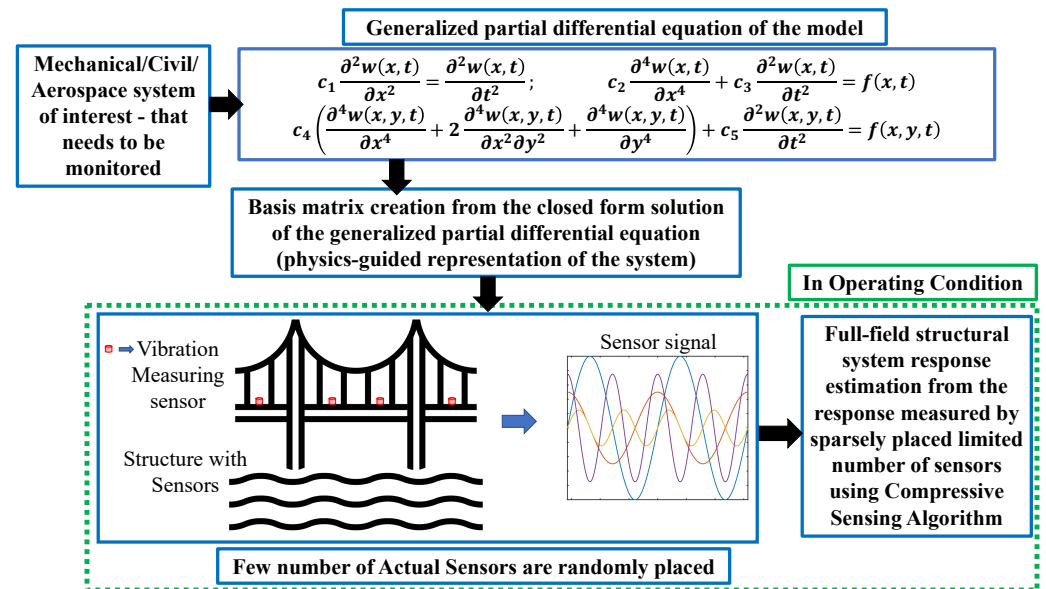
Generalized partial differential equation of the model

Mechanical/Civil/ Aerospace system of interest - that needs to be monitored

$c_1 \frac{\partial^2 w(x,t)}{\partial x^2} = \frac{\partial^2 w(x,t)}{\partial t^2}$; $c_2 \frac{\partial^4 w(x,t)}{\partial x^4} + c_3 \frac{\partial^2 w(x,t)}{\partial t^2} = f(x,t)$

$c_4 \left( \frac{\partial^4 w(x,y,t)}{\partial x^4} + 2 \frac{\partial^4 w(x,y,t)}{\partial x^2 \partial y^2} + \frac{\partial^4 w(x,y,t)}{\partial y^4} \right) + c_5 \frac{\partial^2 w(x,y,t)}{\partial t^2} = f(x,y,t)$

Basis matrix creation from the closed form solution of the generalized partial differential equation (physics-guided representation of the system)

In Operating Condition

Vibration Measuring sensor

Structure with Sensors

Sensor signal

Full-field structural system response estimation from the response measured by sparsely placed limited number of sensors using Compressive Sensing Algorithm

Few number of Actual Sensors are randomly placed